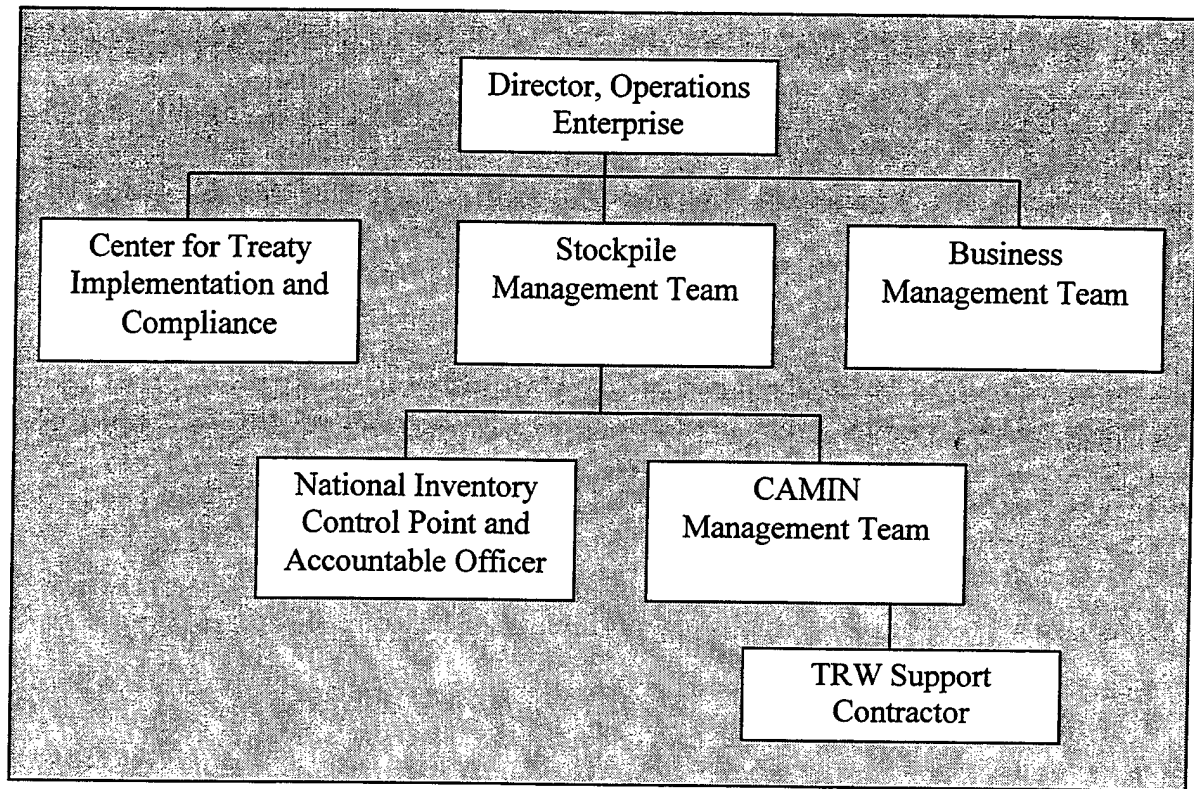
Director, Operations Enterprise

Center for Treaty Implementation and Compliance

Stockpile Management Team

Business Management Team

National Inventory Control Point and Accountable Officer

CAMIN Management Team

TRW Support Contractor